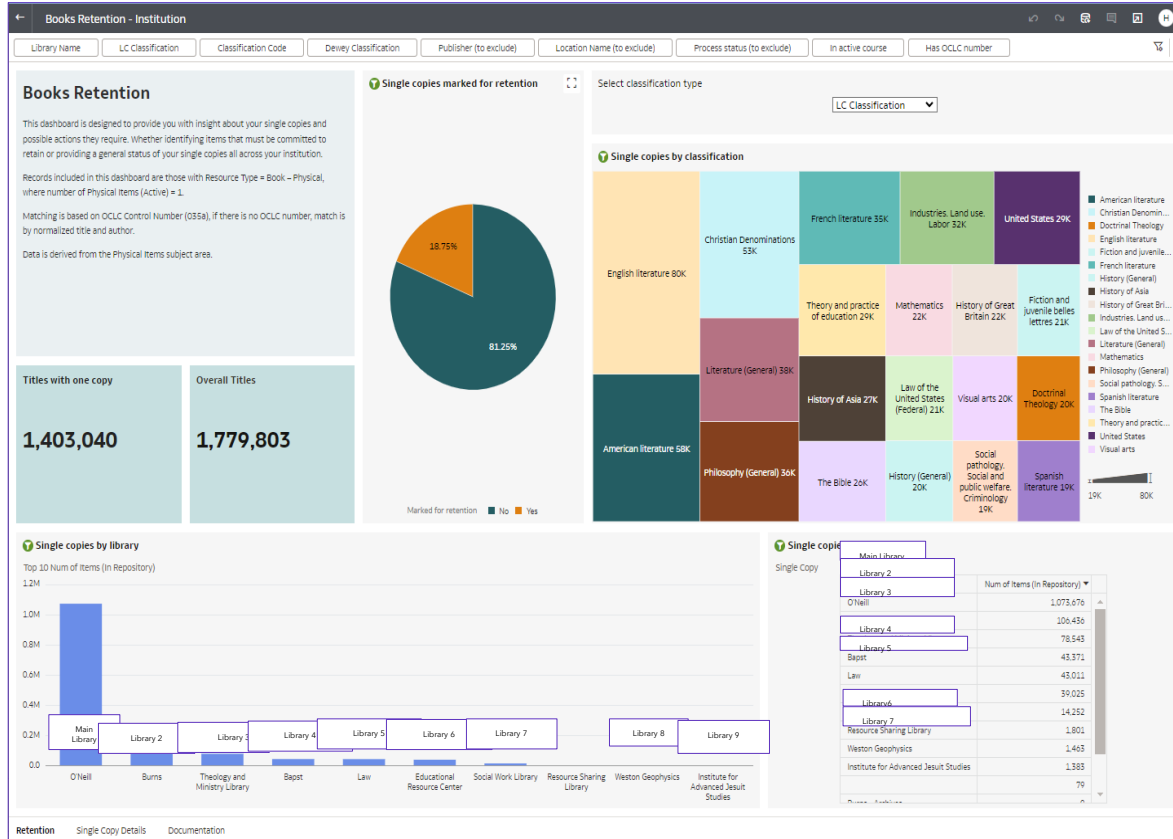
Books Retention - Institution

Library Name | LC Classification | Classification Code | Dewey Classification | Publisher (to exclude) | Location Name (to exclude) | Process status (to exclude) | In active course | Has OCLC number

Books Retention

This dashboard is designed to provide you with insight about your single copies and possible actions they require. Whether identifying items that must be committed to retain or providing a general status of your single copies all across your institution.

Records included in this dashboard are those with Resource Type = Book – Physical, where number of Physical Items (Active) = 1.

Matching is based on OCLC Control Number (035a), if there is no OCLC number, match is by normalized title and author.

Data is derived from the Physical Items subject area.

Single copies marked for retention

18.75%

81.25%

Marked for retention No Yes

Select classification type

LC Classification

Single copies by classification

English literature 80K
American literature 58K
Christian Denominations 53K
Literature (General) 38K
Philosophy (General) 36K
French literature 35K
Industries. Land use. Labor 32K
United States 29K
Theory and practice of education 29K
Mathematics 22K
History of Great Britain 22K
Fiction and juvenile belles lettres 21K
History of Asia 27K
Law of the United States (Federal) 21K
Visual arts 20K
Doctrinal Theology 20K
The Bible 26K
History (General) 20K
Social pathology. Social and public welfare. Criminology 19K
Spanish literature 19K

American literature
Christian Denomin...
Doctrinal Theology
English literature
Fiction and juvenile...
French literature
History (General)
History of Asia
History of Great Bri...
Industries. Land us...
Law of the United S...
Literature (General)
Mathematics
Philosophy (General)
Social pathology. S...
Spanish literature
The Bible
Theory and practic...
United States
Visual arts

19K 80K

Titles with one copy
1,403,040

Overall Titles
1,779,803

Single copies by library

Top 10 Num of Items (In Repository)

1.2M
1.0M
0.8M
0.6M
0.4M
0.2M
0.0

Main Library | Library 2 | Library 3 | Library 4 | Library 5 | Library 6 | Library 7 | Library 8 | Library 9

O'Neill | Burns | Theology and Ministry Library | Bapst | Law | Educational Resource Center | Social Work Library | Resource Sharing Library | Weston Geophysics | Institute for Advanced Jesuit Studies

Single copie

Single Copy

Main Library
Library 2
Library 3

| | Num of Items (In Repository) |
|---|---|
| O'Neill | 1,073,676 |
| Library 4 | 106,436 |
| Library 5 | 78,543 |
| Bapst | 43,371 |
| Law | 43,011 |
| Library6 | 39,025 |
| Library 7 | 14,252 |
| Resource Sharing Library | 1,801 |
| Weston Geophysics | 1,463 |
| Institute for Advanced Jesuit Studies | 1,383 |
| | 79 |
| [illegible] | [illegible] |

Retention | Single Copy Details | Documentation